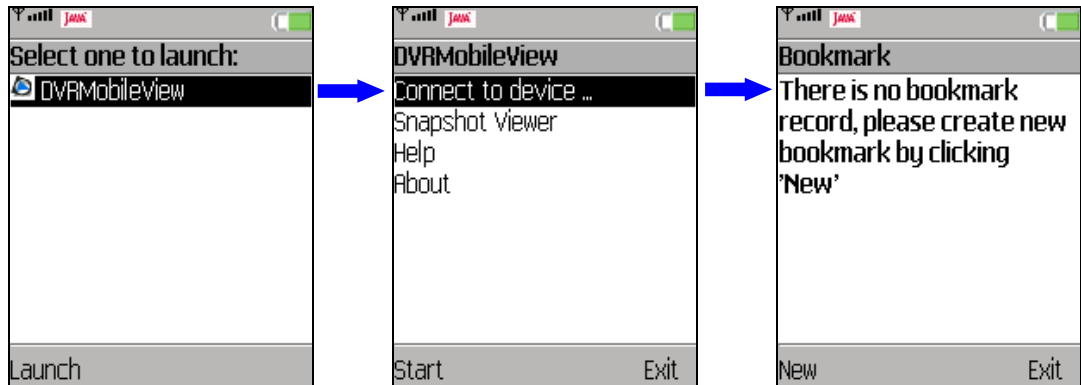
JAVA

Select one to launch:

DVRMobileView

Launch

JAVA

DVRMobileView

Connect to device ...

Snapshot Viewer

Help

About

Start Exit

JAVA

Bookmark

There is no bookmark record, please create new bookmark by clicking 'New'

New Exit